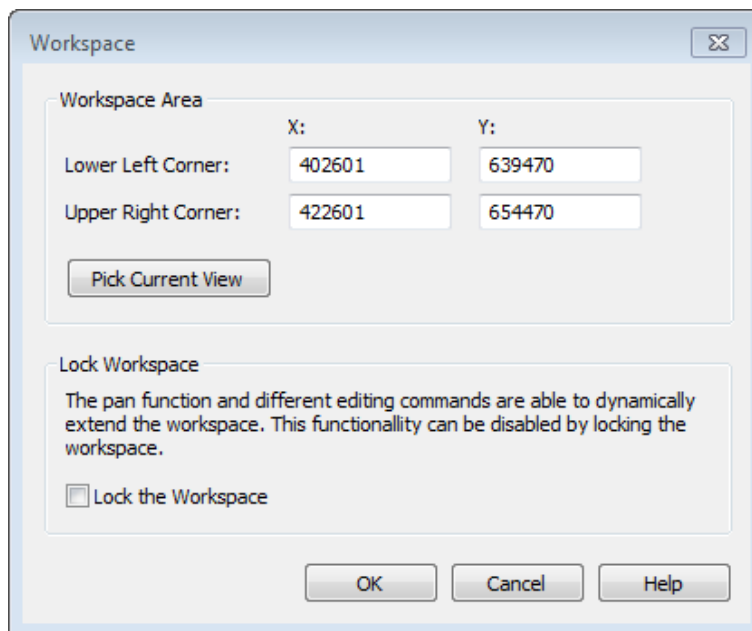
Workspace

Workspace Area

X:

Y:

Lower Left Corner: 402601 639470

Upper Right Corner: 422601 654470

Pick Current View

Lock Workspace

The pan function and different editing commands are able to dynamically extend the workspace. This functionallity can be disabled by locking the workspace.

Lock the Workspace

OK

Cancel

Help